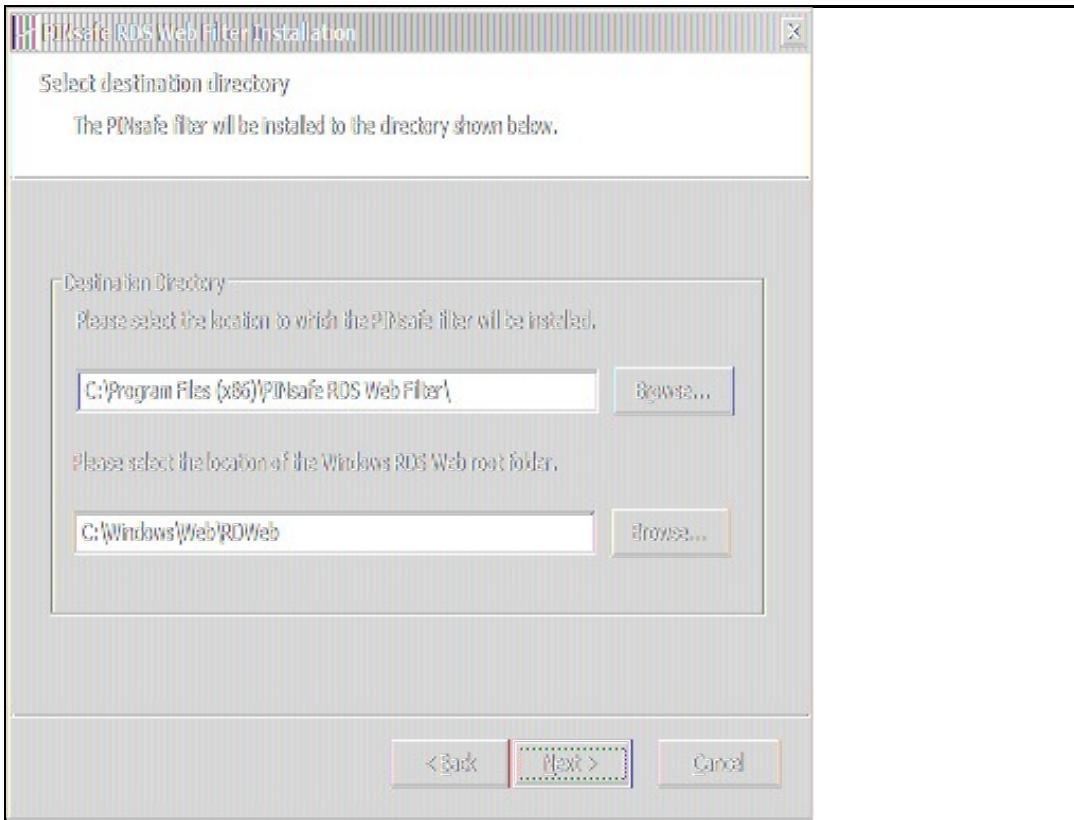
PINsafe RDS Web Filter Installation

Select destination directory

The PINsafe filter will be installed to the directory shown below.

Destination Directory

Please select the location to which the PINsafe filter will be installed.

C:\Program Files (x86)\PINsafe RDS Web Filter\

Browse...

Please select the location of the Windows RDS Web root folder.

C:\Windows\Web\RDWeb

Browse...

< Back

Next >

Cancel